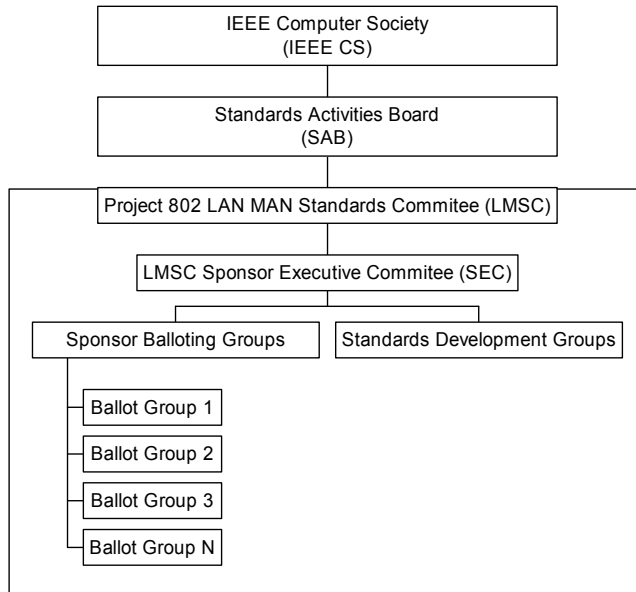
IEEE Computer Society
(IEEE CS)

Standards Activities Board
(SAB)

Project 802 LAN MAN Standards Commitee (LMSC)

LMSC Sponsor Executive Commitee (SEC)

Sponsor Balloting Groups

Standards Development Groups

Ballot Group 1

Ballot Group 2

Ballot Group 3

Ballot Group N